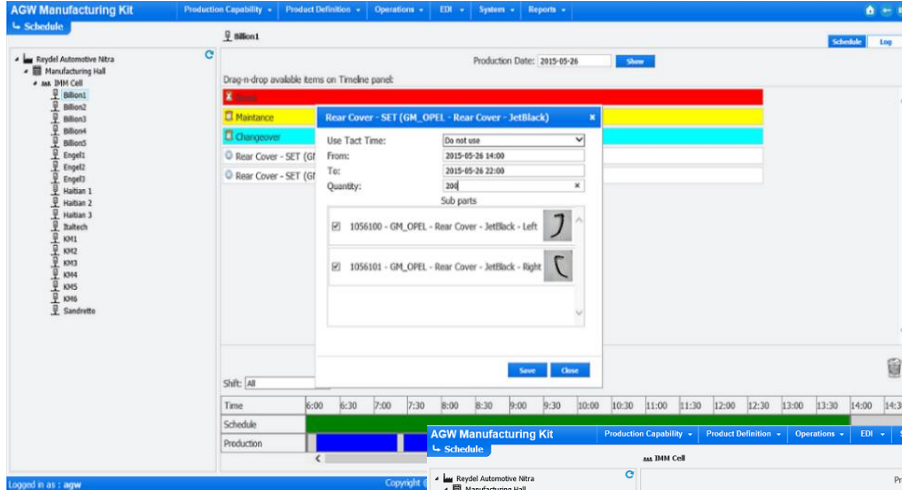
AGW Manufacturing Kit
Production Capability ▾ Product Definition ▾ Operations ▾ EDI ▾ System ▾ Reports ▾
Schedule

Reydel Automotive Nitra
Manufacturing Hall
IMM Cell
Billion1
Billion2
Billion3
Billion4
Billion5
Engel1
Engel2
Engel3
Haitian 1
Haitian 2
Haitian 3
Italtech
KM1
KM2
KM3
KM4
KM5
KM6
Sandretto

Billion1
Schedule Log
Production Date: 2015-05-26 Show
Drag-n-drop available items on Timeline panel:
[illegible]
Maintance
Changeover
Rear Cover - SET (GM
Rear Cover - SET (GM

Rear Cover - SET (GM_OPEL - Rear Cover - JetBlack) ×
Use Tact Time: Do not use
From: 2015-05-26 14:00
To: 2015-05-26 22:00
Quantity: 200
Sub parts
1056100 - GM_OPEL - Rear Cover - JetBlack - Left
1056101 - GM_OPEL - Rear Cover - JetBlack - Right
Save Close

Shift: All
| Time | 6:00 | 6:30 | 7:00 | 7:30 | 8:00 | 8:30 | 9:00 | 9:30 | 10:00 | 10:30 | 11:00 | 11:30 | 12:00 | 12:30 | 13:00 | 13:30 | 14:00 | 14:3 |
|---|---|---|---|---|---|---|---|---|---|---|---|---|---|---|---|---|---|---|
| Schedule | | | | | | | | | | | | | | | | | | |
| Production | | | | | | | | | | | | | | | | | | |

Logged in as : agw
Copyright

AGW Manufacturing Kit
Production Capability ▾ Product Definition ▾ Operations ▾ EDI ▾
Schedule
IMM Cell
Reydel Automotive Nitra
Manufacturing Hall
Pr